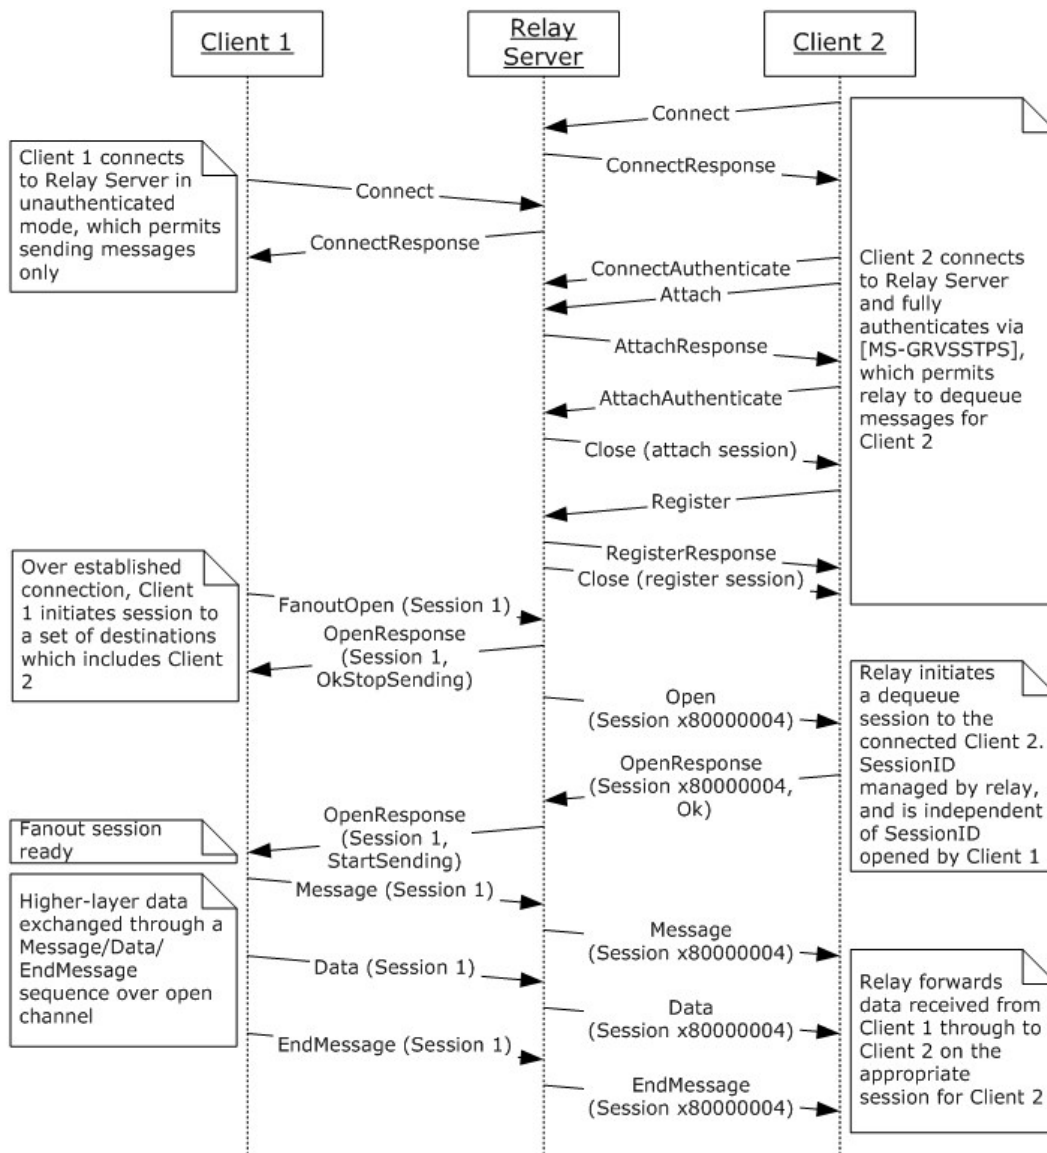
Client 1

Relay Server

Client 2

Connect

Client 1 connects to Relay Server in unauthenticated mode, which permits sending messages only

ConnectResponse

Connect

ConnectResponse

ConnectAuthenticate

Attach

Client 2 connects to Relay Server and fully authenticates via [MS-GRVSSTPS], which permits relay to dequeue messages for Client 2

AttachResponse

AttachAuthenticate

Close (attach session)

Register

RegisterResponse

Close (register session)

Over established connection, Client 1 initiates session to a set of destinations which includes Client 2

FanoutOpen (Session 1)

OpenResponse (Session 1, OkStopSending)

Open (Session x80000004)

Relay initiates a dequeue session to the connected Client 2. SessionID managed by relay, and is independent of SessionID opened by Client 1

OpenResponse (Session x80000004, Ok)

OpenResponse (Session 1, StartSending)

Fanout session ready

Message (Session 1)

Higher-layer data exchanged through a Message/Data/ EndMessage sequence over open channel

Message (Session x80000004)

Data (Session 1)

Relay forwards data received from Client 1 through to Client 2 on the appropriate session for Client 2

Data (Session x80000004)

EndMessage (Session 1)

EndMessage (Session x80000004)